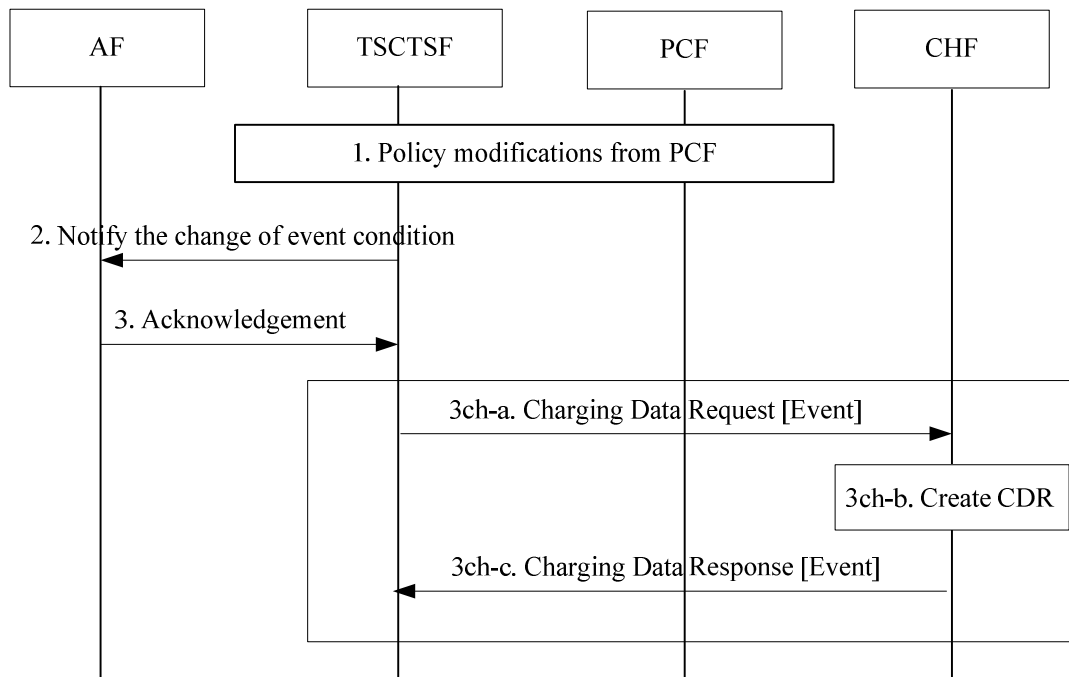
AF

TSCTSF

PCF

CHF

1. Policy modifications from PCF

2. Notify the change of event condition

3. Acknowledgement

3ch-a. Charging Data Request [Event]

3ch-b. Create CDR

3ch-c. Charging Data Response [Event]